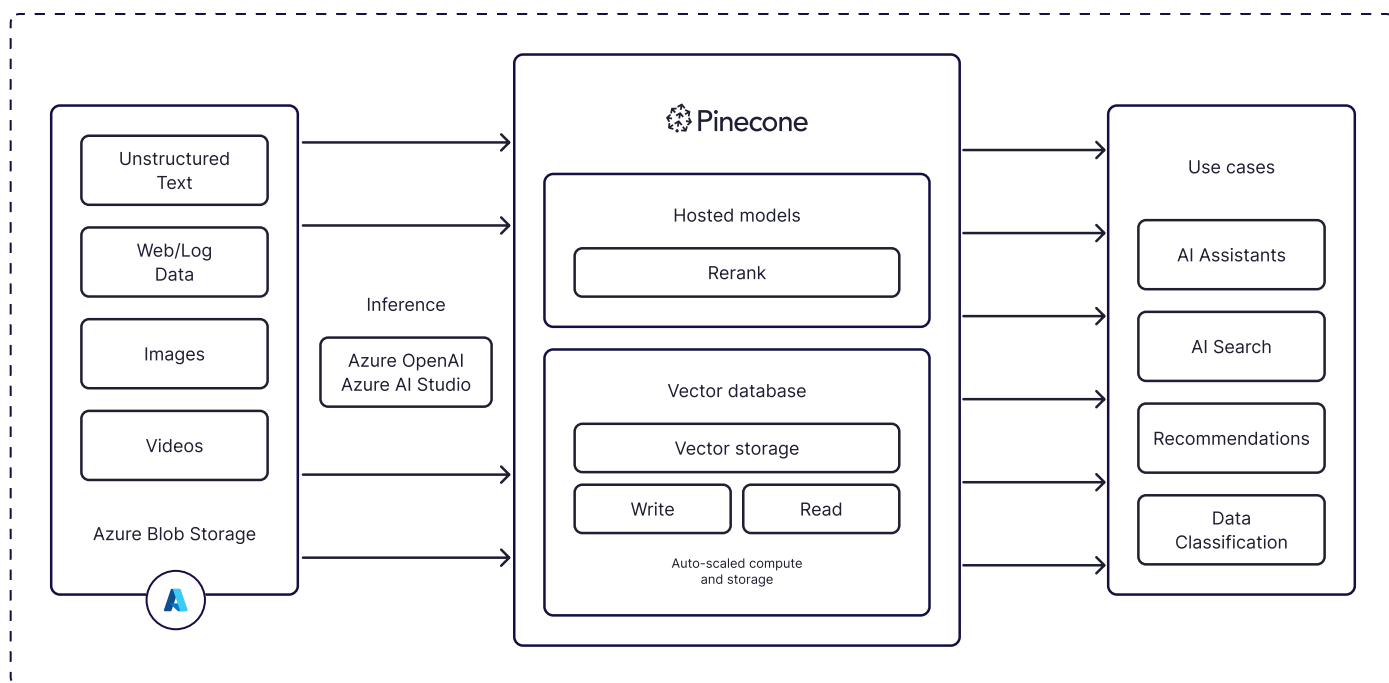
Unstructured Text

Web/Log Data

Images

Videos

Azure Blob Storage

Inference

Azure OpenAI
Azure AI Studio

Pinecone

Hosted models

Rerank

Vector database

Vector storage

Write

Read

Auto-scaled compute and storage

Use cases

AI Assistants

AI Search

Recommendations

Data Classification